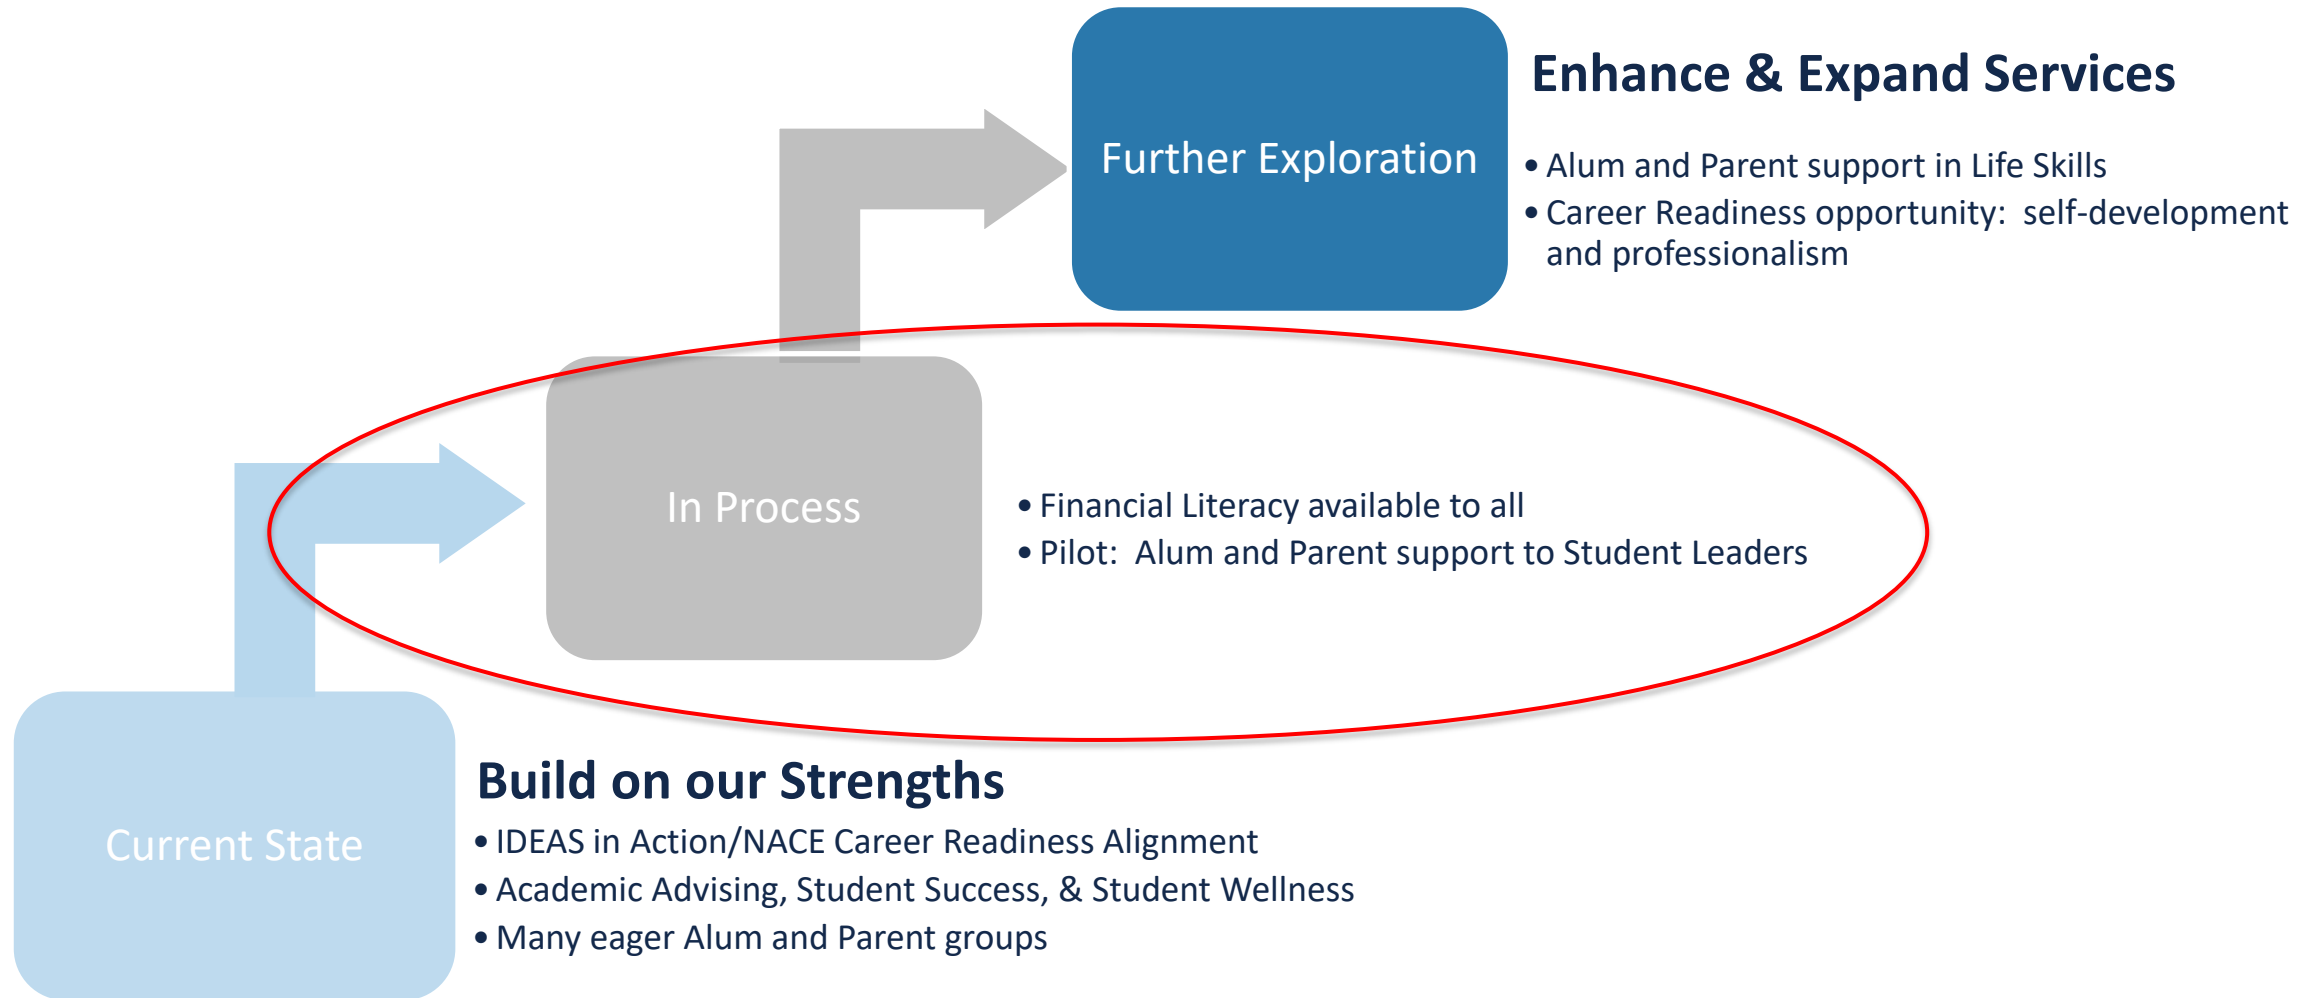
Further Exploration

Enhance & Expand Services

• Alum and Parent support in Life Skills
• Career Readiness opportunity: self-development and professionalism

In Process

• Financial Literacy available to all
• Pilot: Alum and Parent support to Student Leaders

Current State

Build on our Strengths

• IDEAS in Action/NACE Career Readiness Alignment
• Academic Advising, Student Success, & Student Wellness
• Many eager Alum and Parent groups